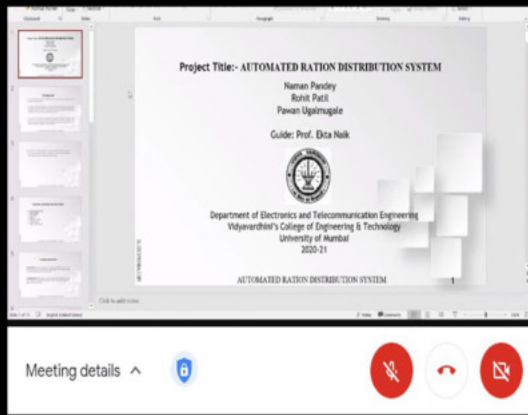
Project Title:- AUTOMATED RATION DISTRIBUTION SYSTEM

Naman Pandey
Rohit Patil
Pawan Ugalmugale

Guide: Prof. Ekta Naik

Department of Electronics and Telecommunication Engineering
Vidyavardhini's College of Engineering & Technology
University of Mumbai
2020-21

AUTOMATED RATION DISTRIBUTION SYSTEM

1

Click to add notes

Meeting details ^